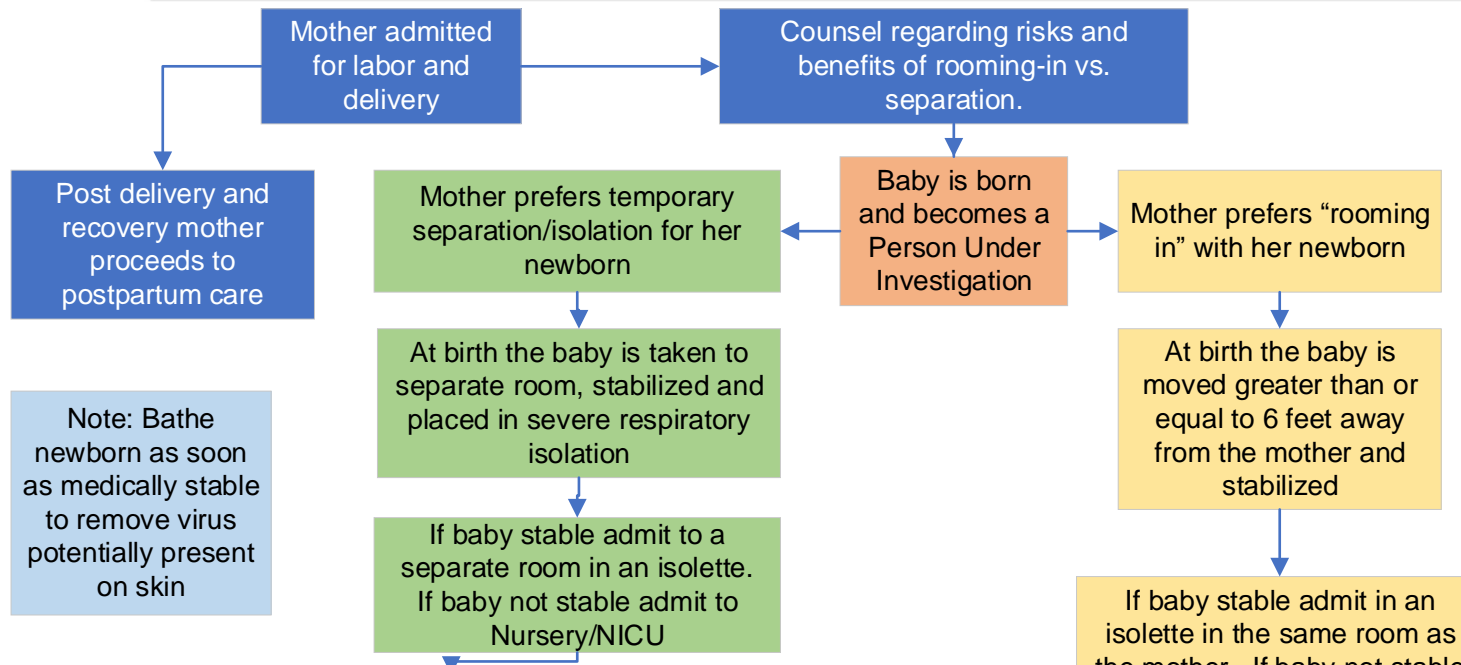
Mother admitted for labor and delivery

Counsel regarding risks and benefits of rooming-in vs. separation.

Post delivery and recovery mother proceeds to postpartum care

Mother prefers temporary separation/isolation for her newborn

Baby is born and becomes a Person Under Investigation

Mother prefers "rooming in" with her newborn

At birth the baby is taken to separate room, stabilized and placed in severe respiratory isolation

At birth the baby is moved greater than or equal to 6 feet away from the mother and stabilized

Note: Bathe newborn as soon as medically stable to remove virus potentially present on skin

If baby stable admit to a separate room in an isolette. If baby not stable admit to Nursery/NICU

If baby stable admit in an isolette in the same room as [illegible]